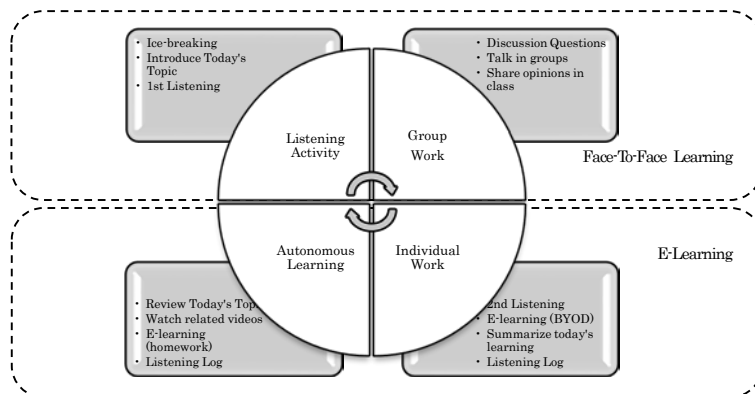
- Ice-breaking
- Introduce Today's Topic
- 1st Listening

- Discussion Questions
- Talk in groups
- Share opinions in class

Listening Activity

Group Work

Face-To-Face Learning

Autonomous Learning

Individual Work

E-Learning

- Review Today's Top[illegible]
- Watch related videos
- E-learning (homework)
- Listening Log

- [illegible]nd Listening
- E-learning (BYOD)
- Summarize today's learning
- Listening Log